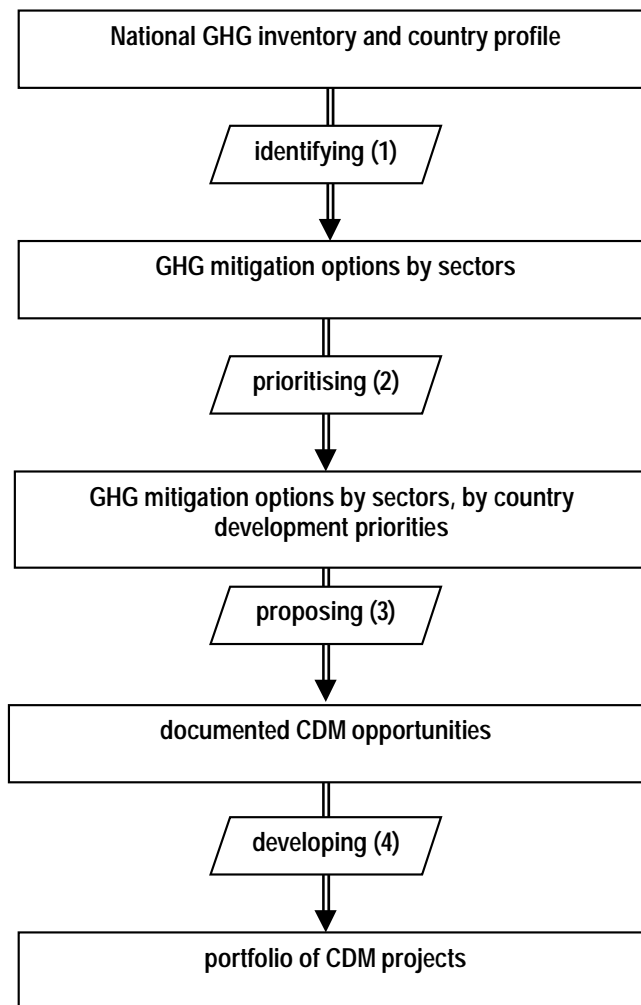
National GHG inventory and country profile

identifying (1)

GHG mitigation options by sectors

prioritising (2)

GHG mitigation options by sectors, by country development priorities

proposing (3)

documented CDM opportunities

developing (4)

portfolio of CDM projects